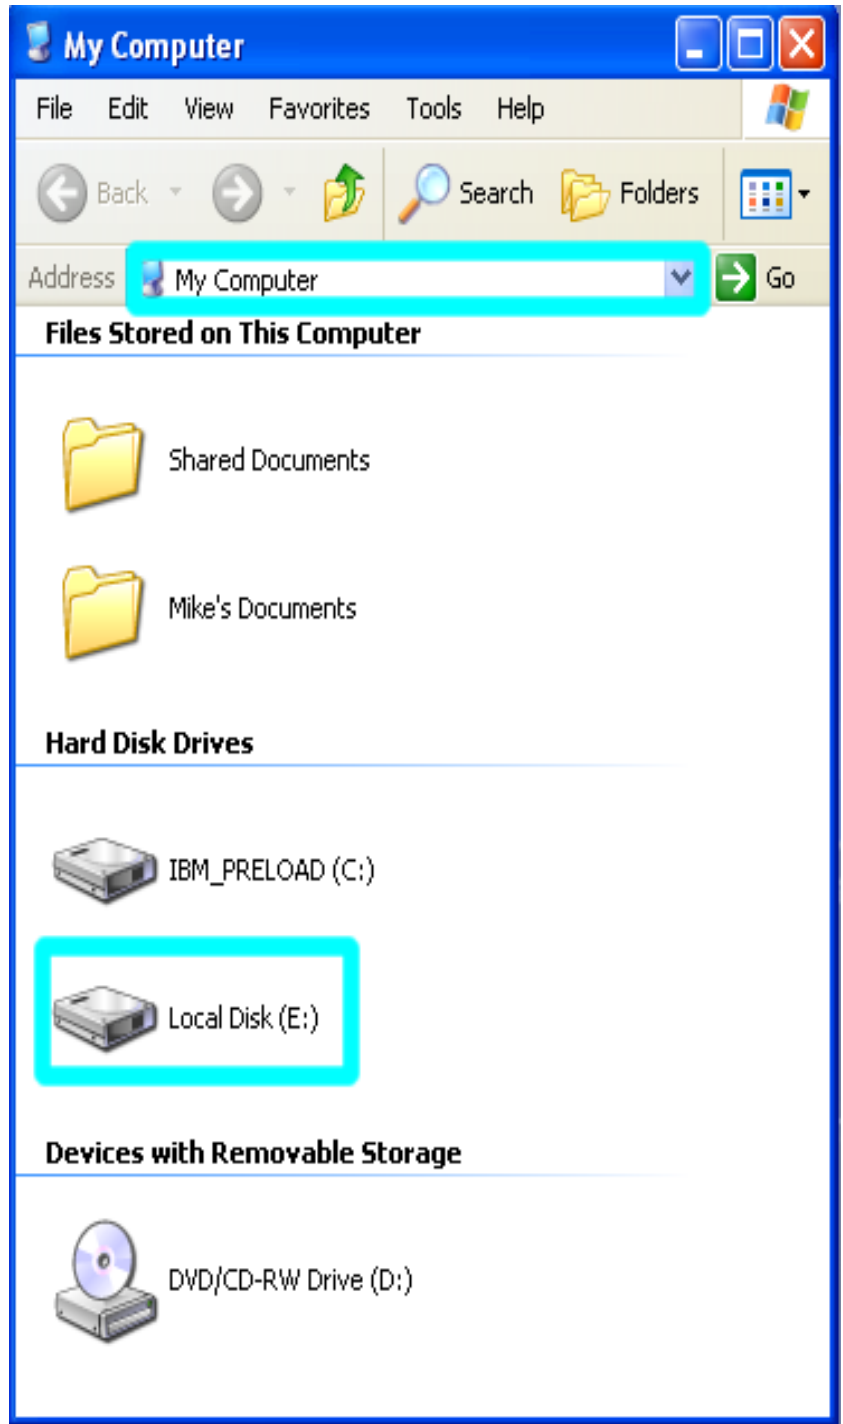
My Computer

File Edit View Favorites Tools Help

Back Search Folders

Address My Computer Go

Files Stored on This Computer

Shared Documents

Mike's Documents

Hard Disk Drives

IBM_PRELOAD (C:)

Local Disk (E:)

Devices with Removable Storage

DVD/CD-RW Drive (D:)